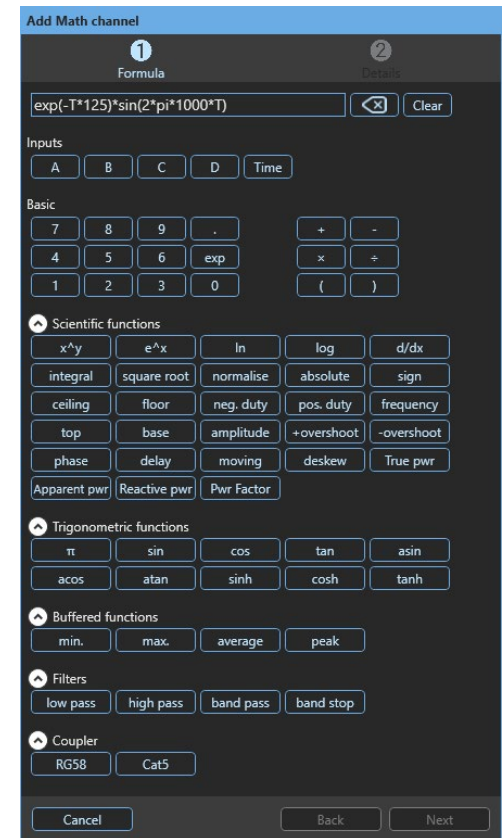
Add Math channel

1
Formula

2
Details

exp(-T*125)*sin(2*pi*1000*T)

Clear

Inputs

A B C D Time

Basic

7 8 9 . + -
4 5 6 exp × ÷
1 2 3 0 ( )

Scientific functions

x^y e^x ln log d/dx
integral square root normalise absolute sign
ceiling floor neg. duty pos. duty frequency
top base amplitude +overshoot -overshoot
phase delay moving deskew True pwr
Apparent pwr Reactive pwr Pwr Factor

Trigonometric functions

π sin cos tan asin
acos atan sinh cosh tanh

Buffered functions

min. max. average peak

Filters

low pass high pass band pass band stop

Coupler

RG58 Cat5

Cancel Back Next